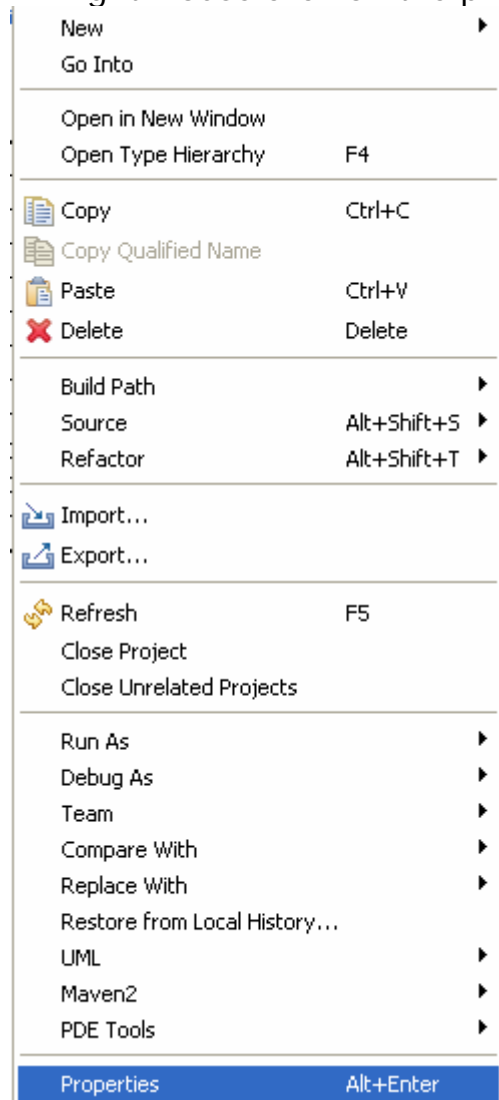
New
Go Into

Open in New Window
Open Type Hierarchy F4

Copy Ctrl+C
Copy Qualified Name
Paste Ctrl+V
Delete Delete

Build Path
Source Alt+Shift+S
Refactor Alt+Shift+T

Import...
Export...

Refresh F5
Close Project
Close Unrelated Projects

Run As
Debug As
Team
Compare With
Replace With
Restore from Local History...
UML
Maven2
PDE Tools

Properties Alt+Enter